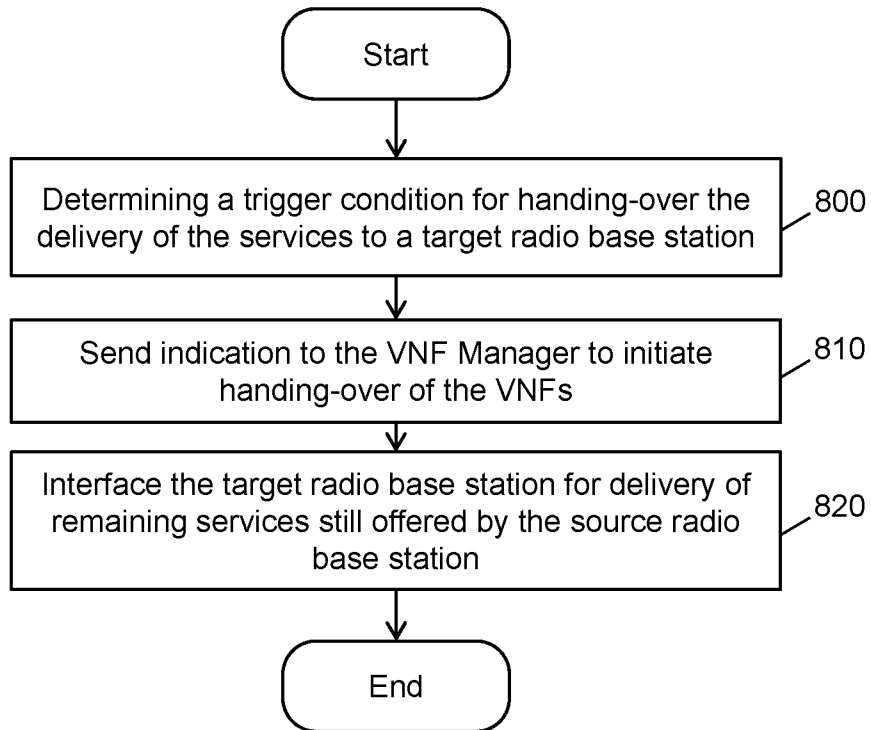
Start

Determining a trigger condition for handing-over the delivery of the services to a target radio base station

800

Send indication to the VNF Manager to initiate handing-over of the VNFs

810

Interface the target radio base station for delivery of remaining services still offered by the source radio base station

820

End